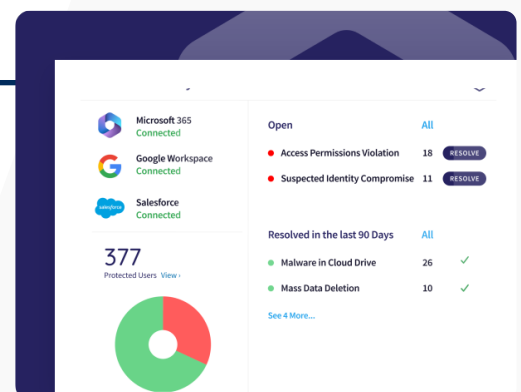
Microsoft 365
Connected

Google Workspace
Connected

salesforce

Salesforce
Connected

377
Protected Users View ›

Open

All

Access Permissions Violation 18 RESOLVE

Suspected Identity Compromise 11 RESOLVE

Resolved in the last 90 Days

All

Malware in Cloud Drive 26

Mass Data Deletion 10

See 4 More...